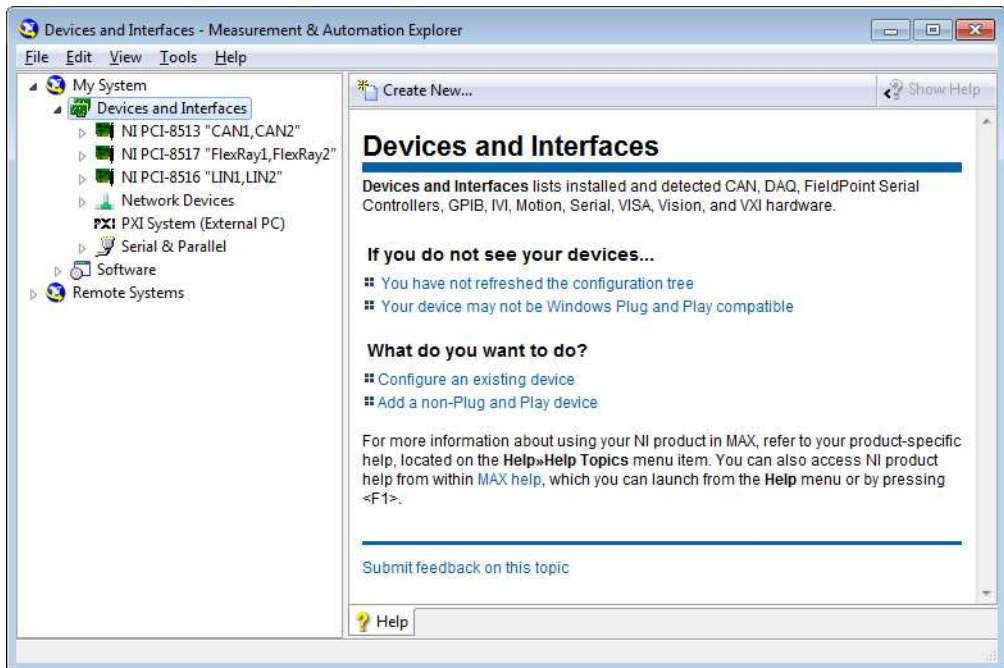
Devices and Interfaces - Measurement & Automation Explorer

File Edit View Tools Help

My System
Devices and Interfaces
NI PCI-8513 "CAN1,CAN2"
NI PCI-8517 "FlexRay1,FlexRay2"
NI PCI-8516 "LIN1,LIN2"
Network Devices
PXI System (External PC)
Serial & Parallel
Software
Remote Systems

Create New...
Show Help

Devices and Interfaces

**Devices and Interfaces** lists installed and detected CAN, DAQ, FieldPoint Serial Controllers, GPIB, IVI, Motion, Serial, VISA, Vision, and VXI hardware.

If you do not see your devices...

You have not refreshed the configuration tree
Your device may not be Windows Plug and Play compatible

What do you want to do?

Configure an existing device
Add a non-Plug and Play device

For more information about using your NI product in MAX, refer to your product-specific help, located on the **Help»Help Topics** menu item. You can also access NI product help from within MAX help, which you can launch from the **Help** menu or by pressing <F1>.

Submit feedback on this topic

Help